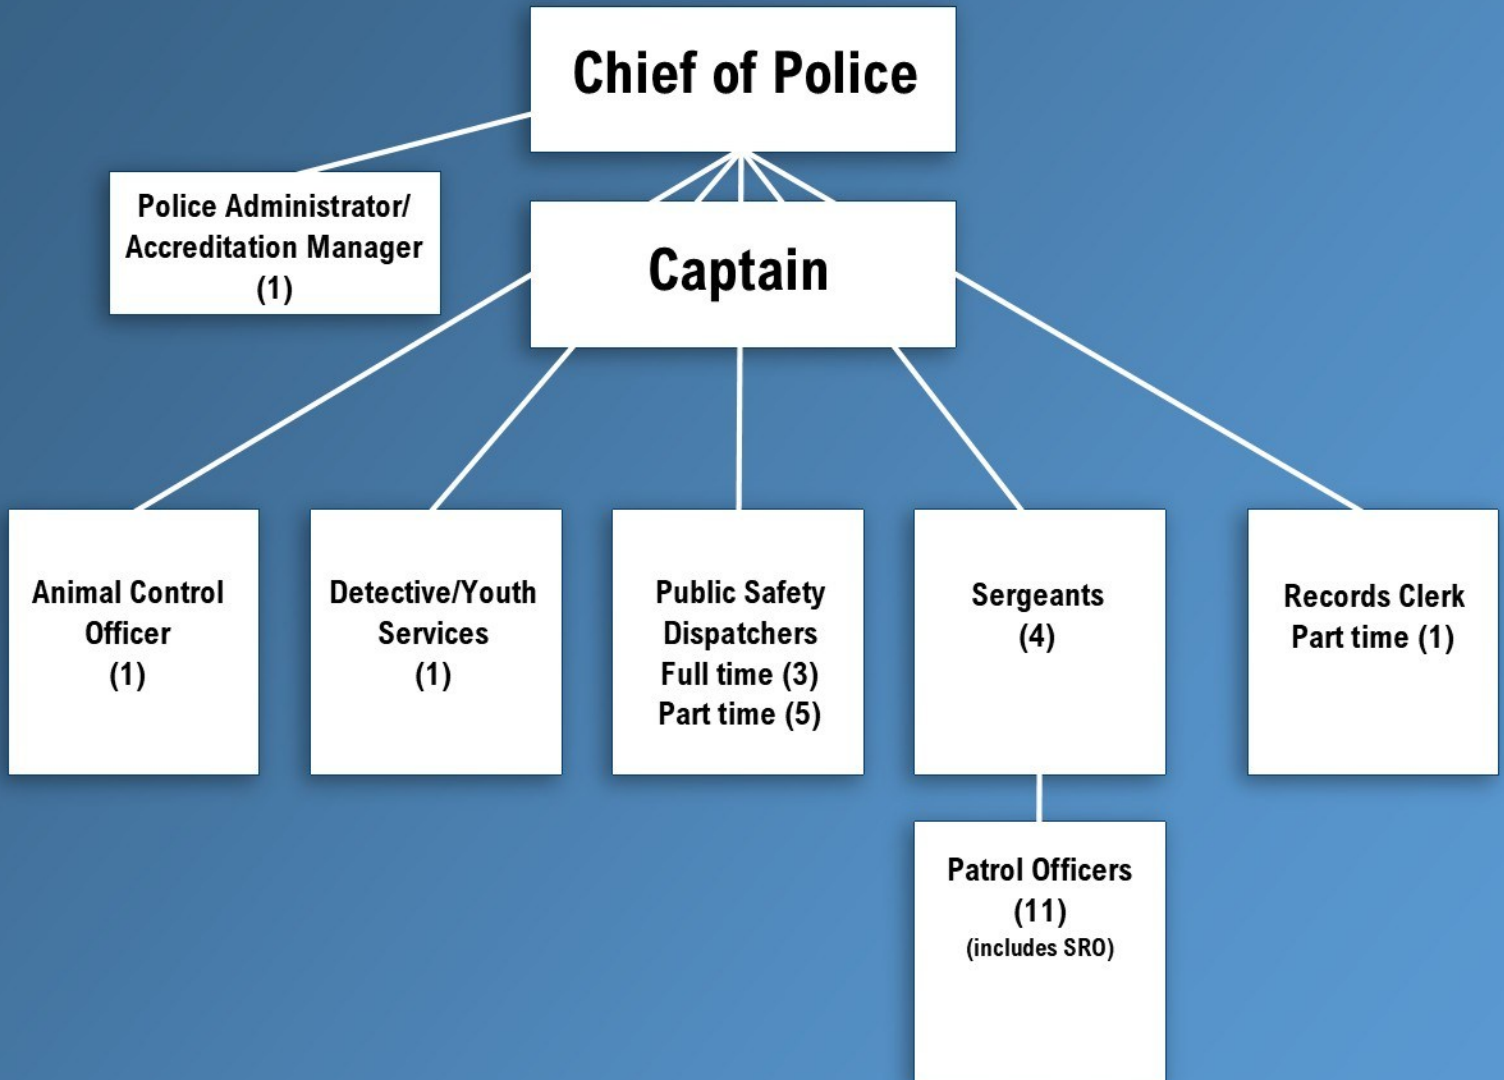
Chief of Police

Police Administrator/ Accreditation Manager (1)

Captain

Animal Control Officer (1)

Detective/Youth Services (1)

Public Safety Dispatchers Full time (3) Part time (5)

Sergeants (4)

Records Clerk Part time (1)

Patrol Officers (11) (includes SRO)